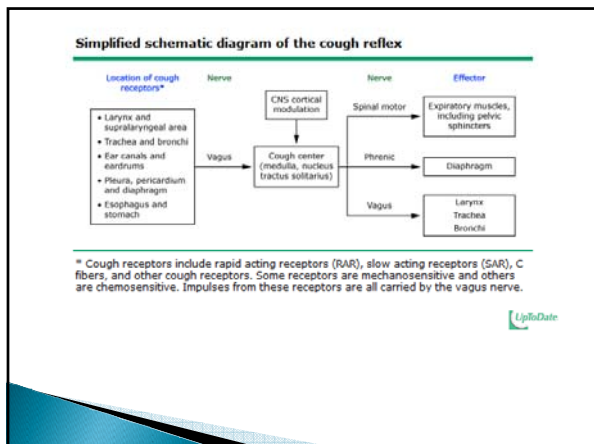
Simplified schematic diagram of the cough reflex

Location of cough receptors*

Nerve

Nerve

Effector

• Larynx and supralaryngeal area
• Trachea and bronchi
• Ear canals and eardrums
• Pleura, pericardium and diaphragm
• Esophagus and stomach

Vagus

CNS cortical modulation

Cough center (medulla, nucleus tractus solitarius)

Spinal motor

Expiratory muscles, including pelvic sphincters

Phrenic

Diaphragm

Vagus

Larynx
Trachea
Bronchi

* Cough receptors include rapid acting receptors (RAR), slow acting receptors (SAR), C fibers, and other cough receptors. Some receptors are mechanosensitive and others are chemosensitive. Impulses from these receptors are all carried by the vagus nerve.

UpToDate